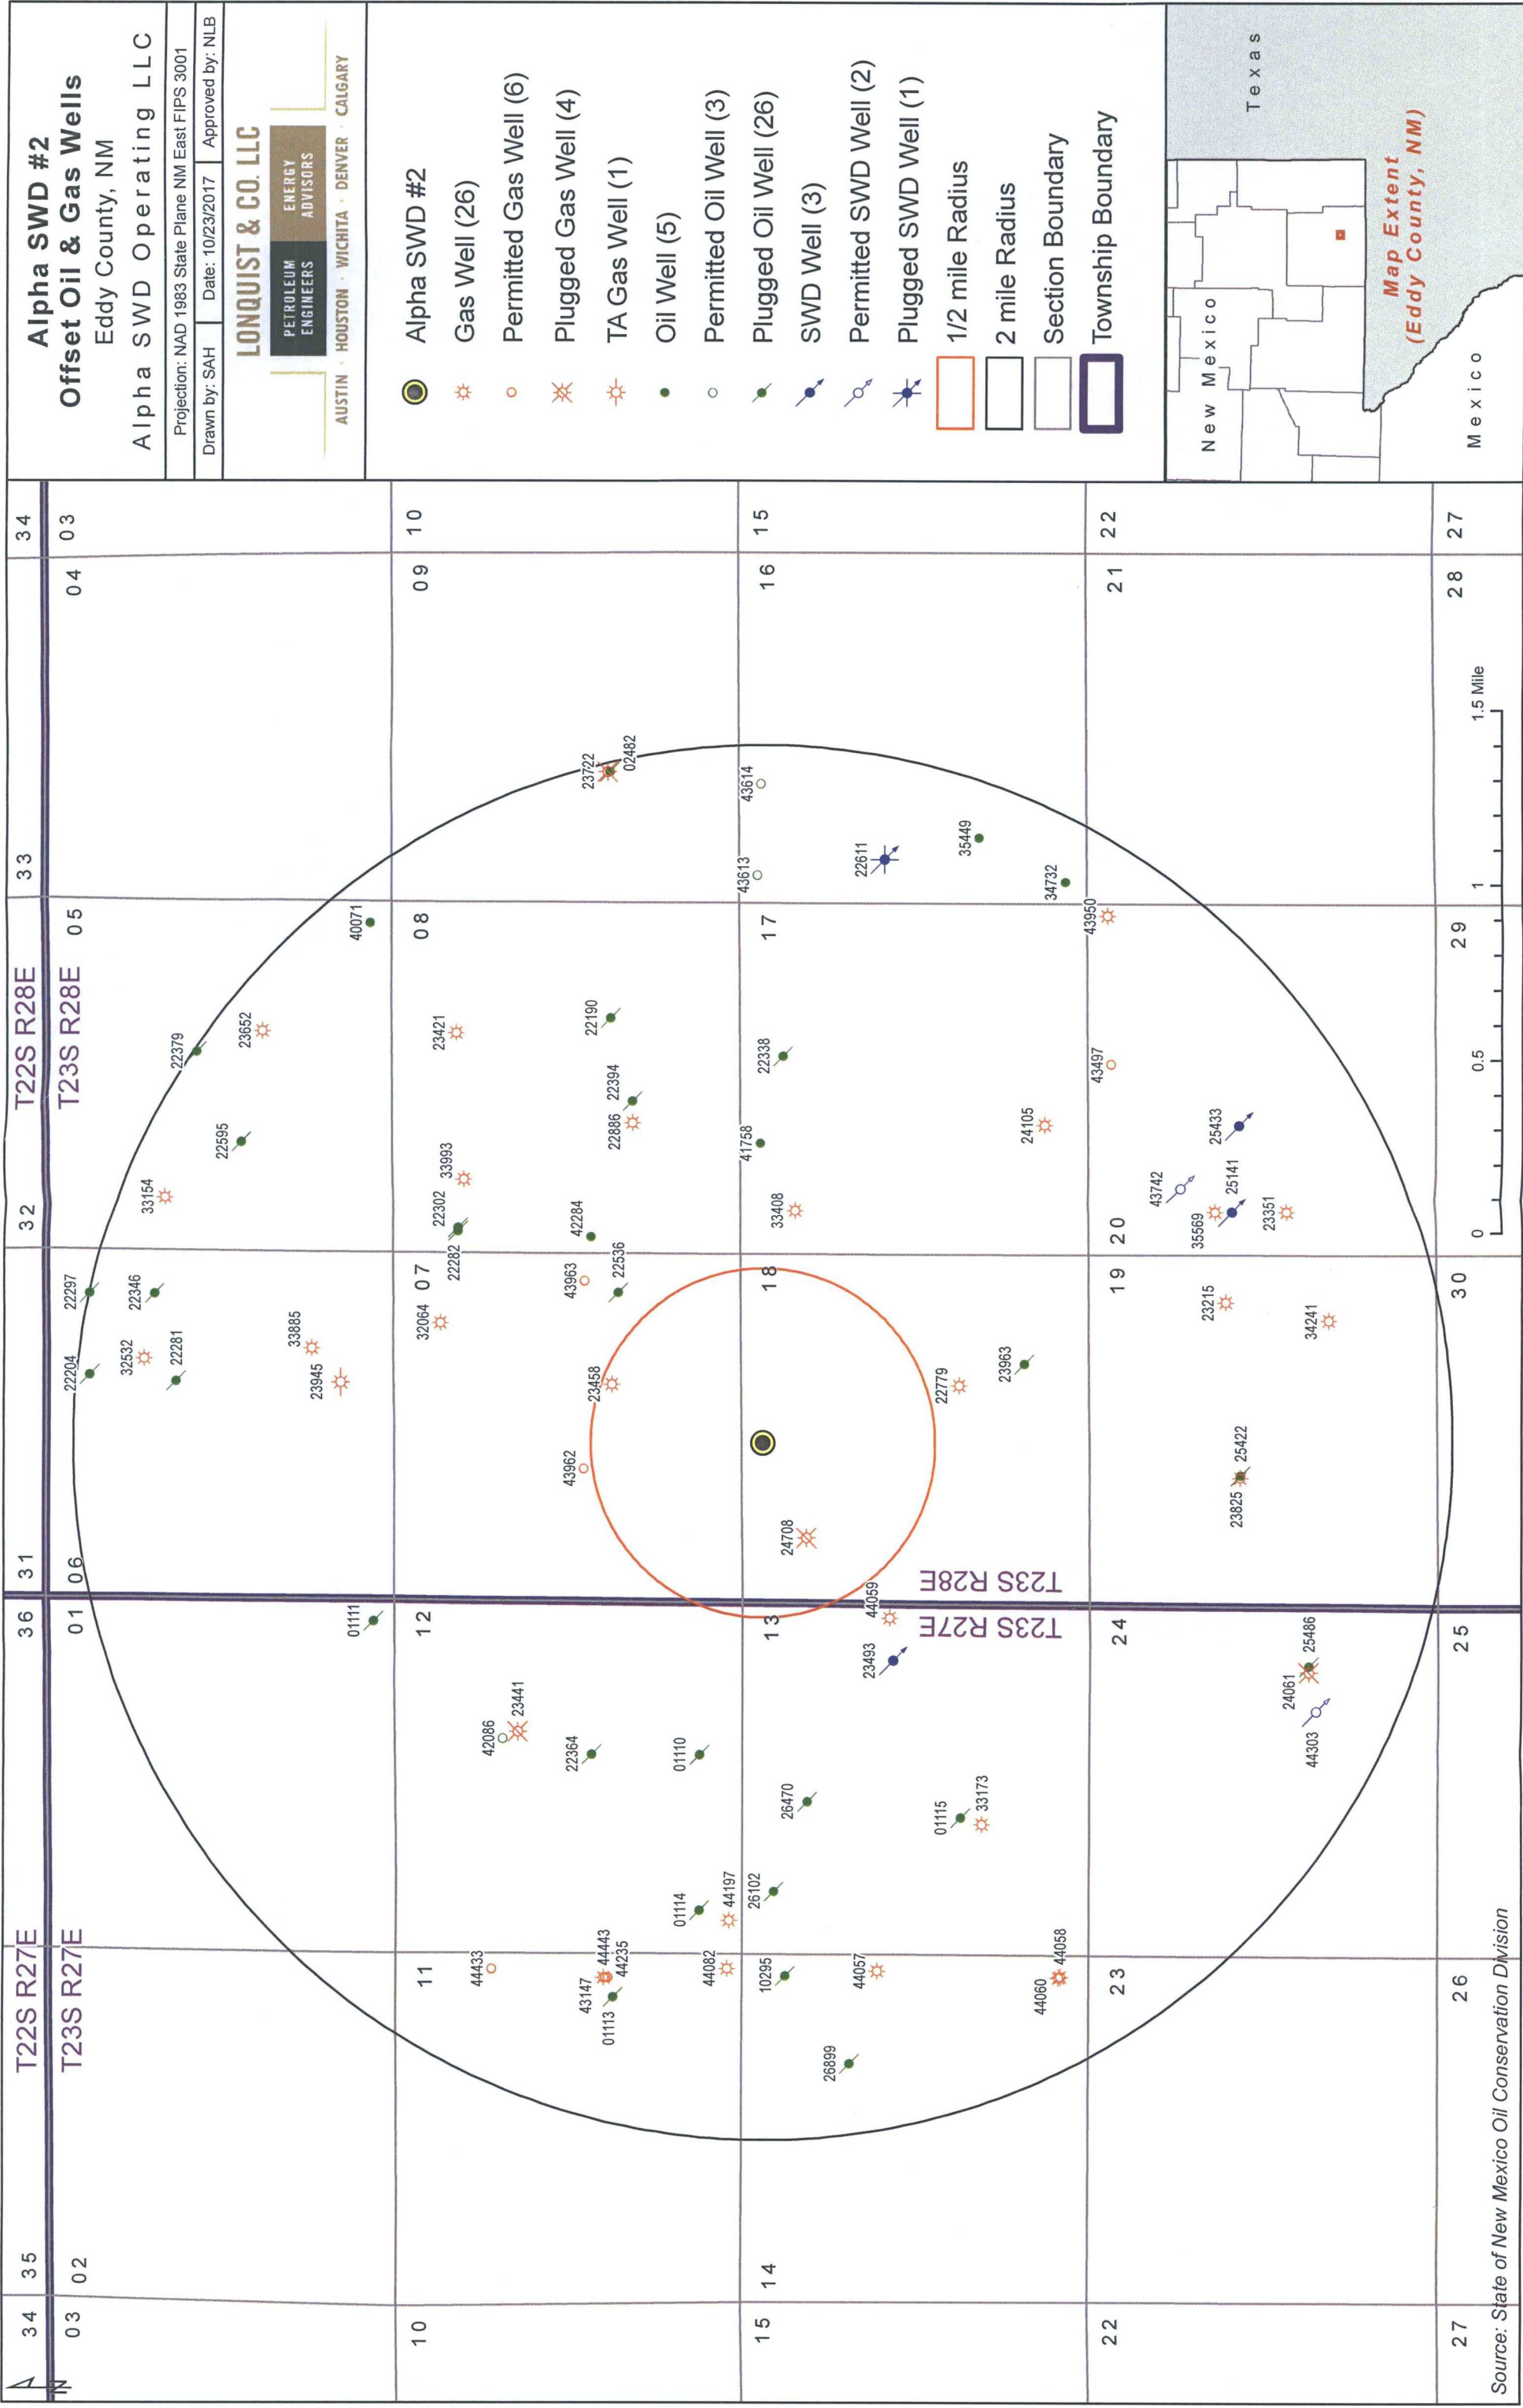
Alpha SWD #2
Offset Oil & Gas Wells
Eddy County, NM
Alpha SWD Operating LLC

Projection: NAD 1983 State Plane NM East FIPS 3001
Drawn by: SAH | Date: 10/23/2017 | Approved by: NLB

LONQUIST & CO. LLC
PETROLEUM ENGINEERS | ENERGY ADVISORS
AUSTIN · HOUSTON · WICHITA · DENVER · CALGARY

Alpha SWD #2
Gas Well (26)
Permitted Gas Well (6)
Plugged Gas Well (4)
TA Gas Well (1)
Oil Well (5)
Permitted Oil Well (3)
Plugged Oil Well (26)
SWD Well (3)
Permitted SWD Well (2)
Plugged SWD Well (1)
1/2 mile Radius
2 mile Radius
Section Boundary
Township Boundary

Texas
New Mexico
Mexico
Map Extent (Eddy County, NM)

T22S R28E
T23S R28E
T22S R27E
T23S R27E
T23S R28E
T23S R27E

34 03 04 33 05 32 31 06 36 01 35 02 34 03
10 09 08 07 12 11 10
15 16 17 18 13 14 15
22 21 20 19 24 23 22
27 28 29 30 25 26 27

23722 02482 43614 43613 22611 35449 34732 43950 40071 23652 22379 22595 33154 23421 22190 22338 33993 22302 22282 42284 22394 22886 41758 24105 43497 25433 33408 43742 25141 35569 23351 22297 22346 32532 22281 22204 33885 23945 32064 43963 22536 23458 43962 23215 34241 23963 22779 25422 23825 24708 44059 23493 01111 42086 23441 22364 01110 26470 01115 33173 24061 25486 44303 01114 44197 26102 44443 44235 43147 01113 44433 44082 10295 44057 44060 44058 26899

0 0.5 1 1.5 Mile

Source: State of New Mexico Oil Conservation Division